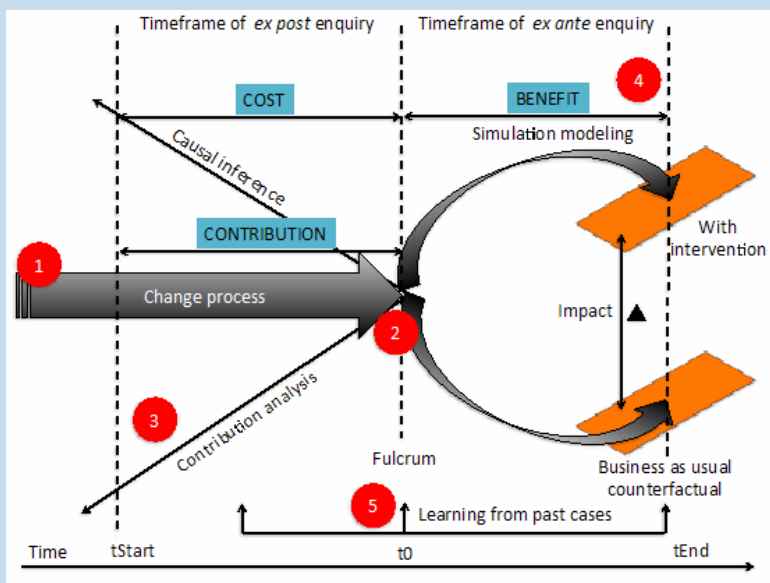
Timeframe of *ex post* enquiry

Timeframe of *ex ante* enquiry

4

COST

BENEFIT

Simulation modeling

Causal inference

CONTRIBUTION

With intervention

1

Change process

Impact ▲

2

3

Contribution analysis

Fulcrum

Business as usual counterfactual

5

Learning from past cases

Time

tStart

t0

tEnd